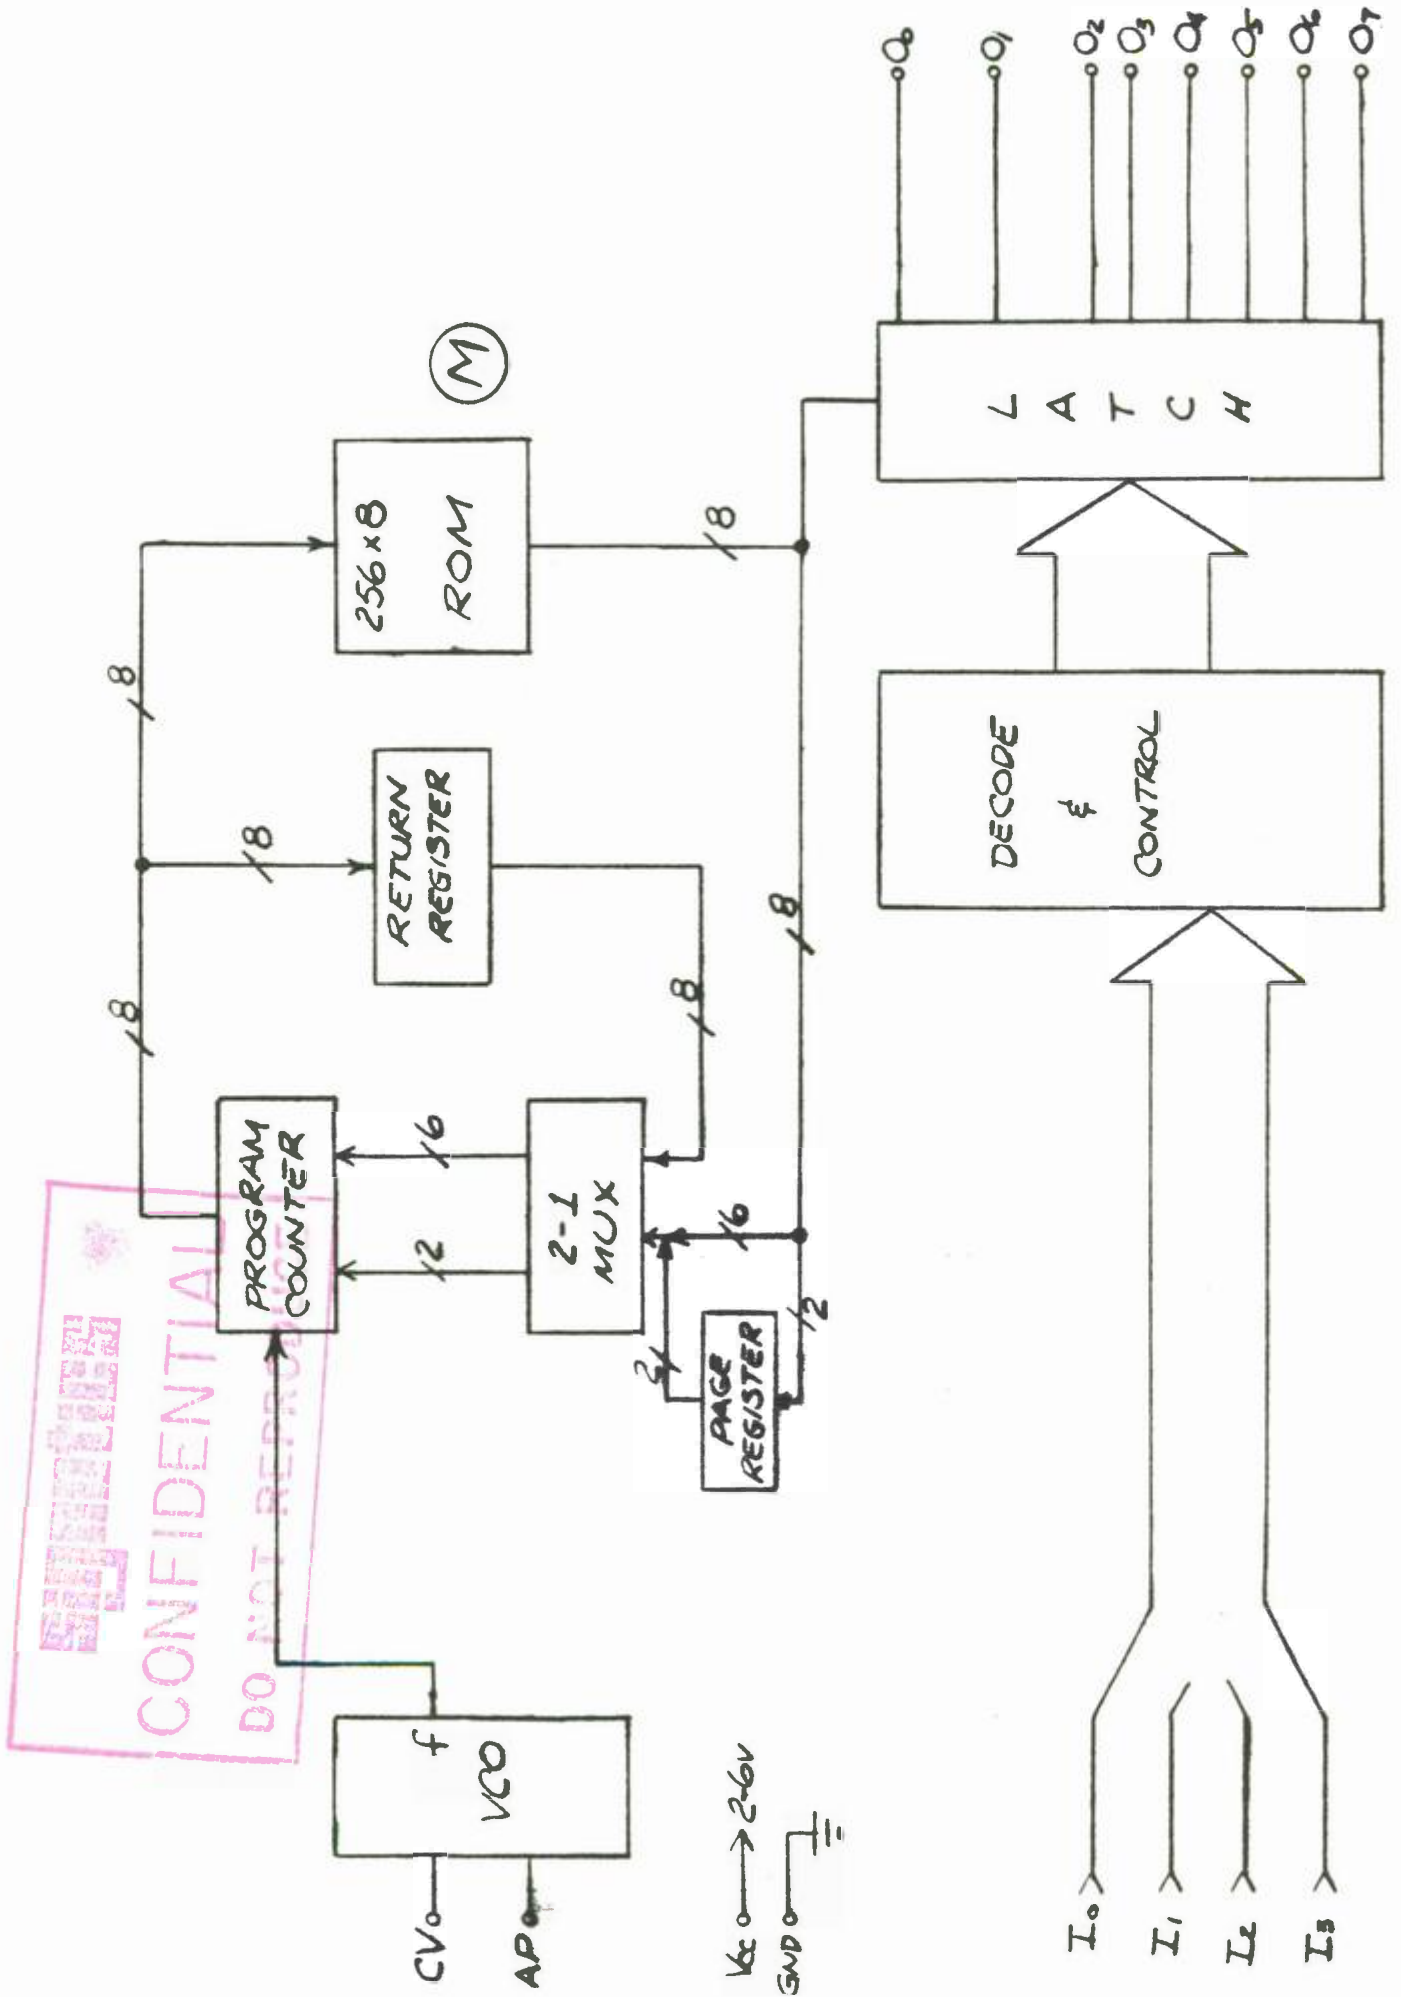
M

256×8 ROM

RETURN REGISTER

PROGRAM COUNTER

2-1 MUX

PAGE REGISTER

DECODE & CONTROL

L A T C H

VCO

f

8
8
8
8
8
8
6
2
6
2
2

CV
AP
Vcc
2-6V
GND

$I_0$
$I_1$
$I_2$
$I_3$

$O_0$
$O_1$
$O_2$
$O_3$
$O_4$
$O_5$
$O_6$
$O_7$

CONFIDENTIAL
DO NOT REPRODUCE